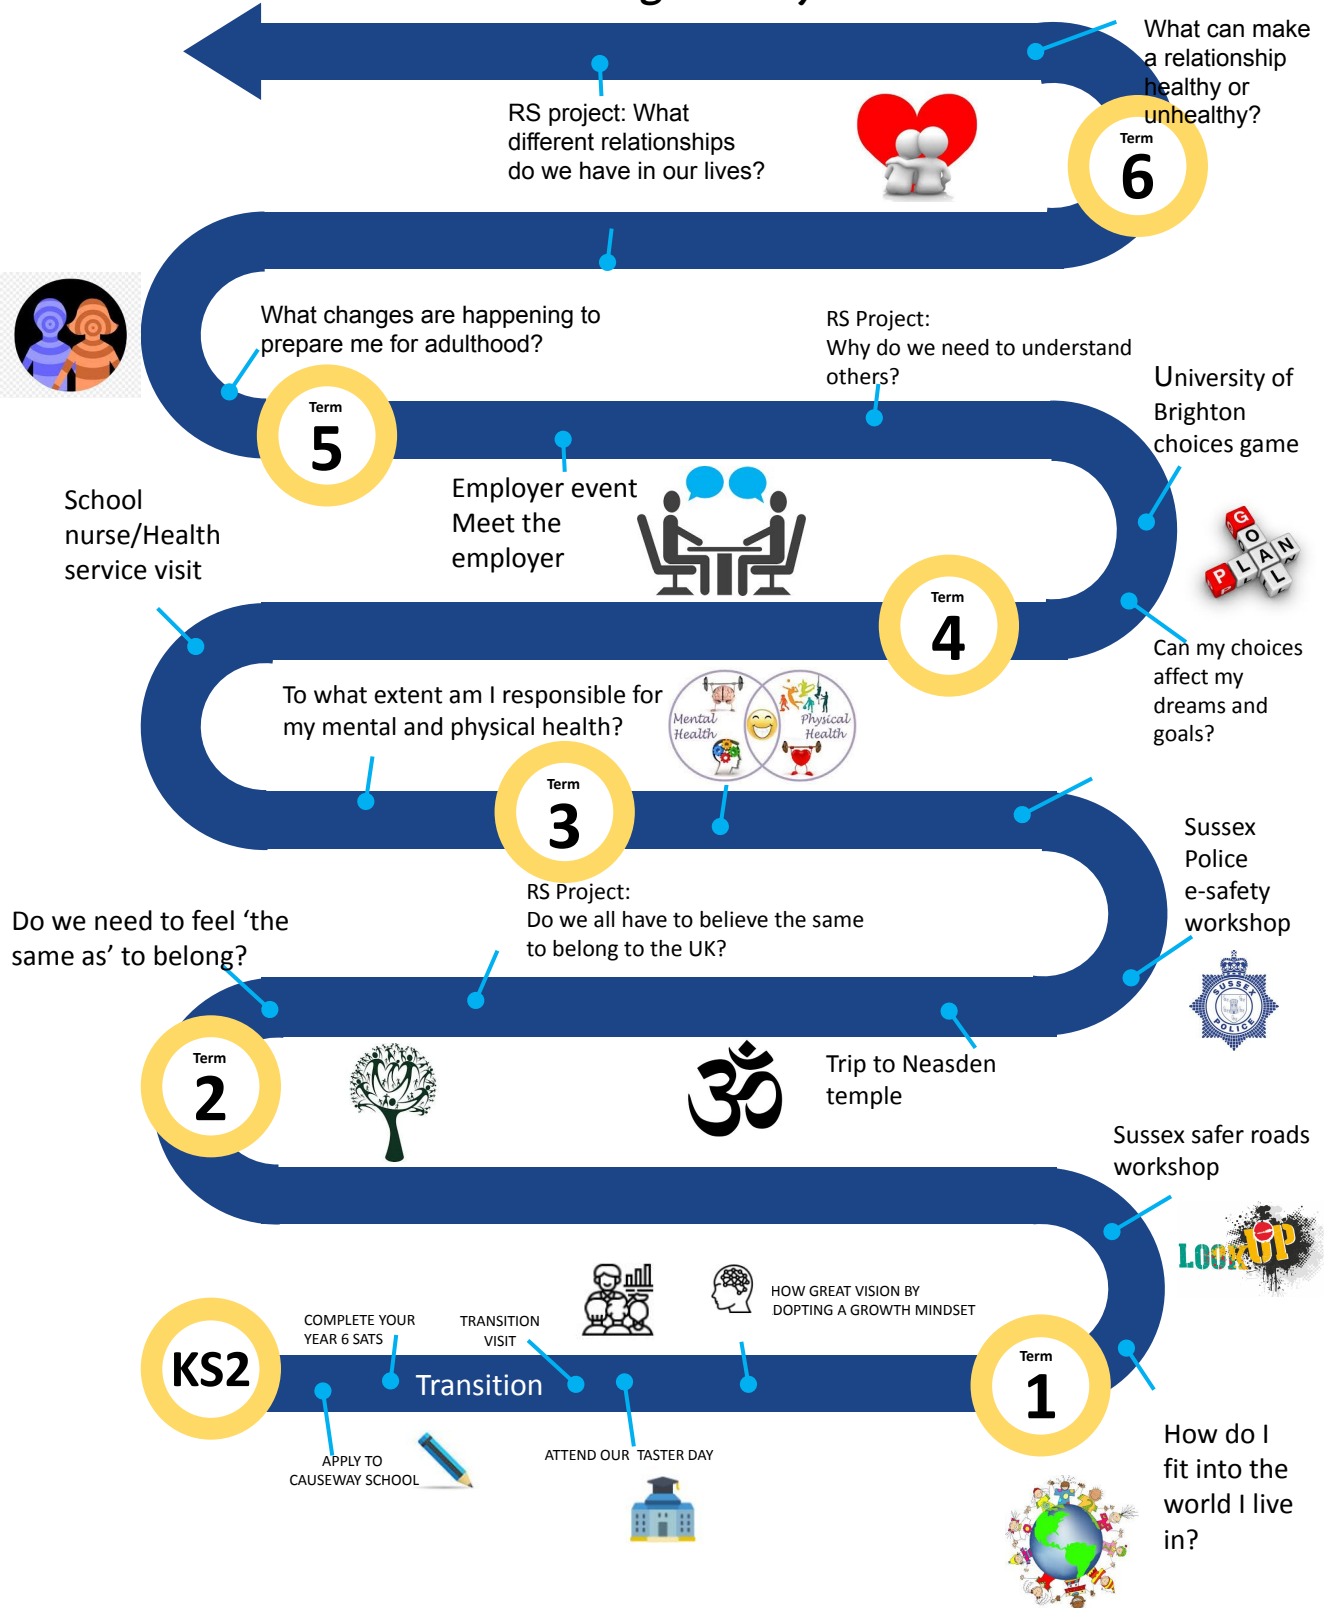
What can make a relationship healthy or unhealthy?

Term 6

RS project: What different relationships do we have in our lives?

What changes are happening to prepare me for adulthood?

RS Project: Why do we need to understand others?

Term 5

University of Brighton choices game

Employer event Meet the employer

School nurse/Health service visit

G O A L P L A N

Term 4

Can my choices affect my dreams and goals?

To what extent am I responsible for my mental and physical health?

Mental Health

Physical Health

Term 3

Sussex Police e-safety workshop

RS Project: Do we all have to believe the same to belong to the UK?

Do we need to feel 'the same as' to belong?

Term 2

Trip to Neasden temple

Sussex safer roads workshop

LOOK UP

HOW GREAT VISION BY DOPTING A GROWTH MINDSET

COMPLETE YOUR YEAR 6 SATS

TRANSITION VISIT

KS2

Transition

Term 1

APPLY TO CAUSEWAY SCHOOL

ATTEND OUR TASTER DAY

How do I fit into the world I live in?